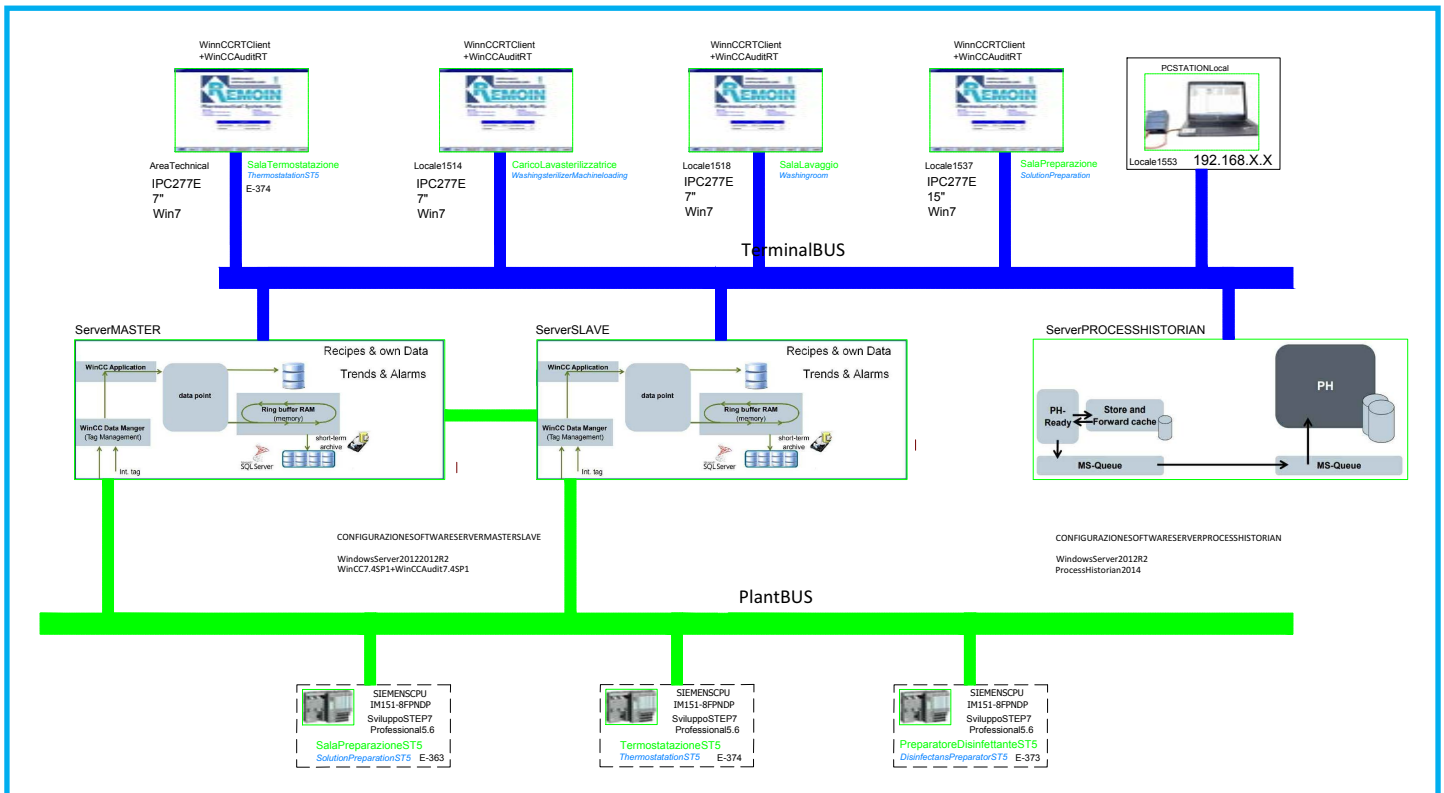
WinnCCRTClient
+WinCCAuditRT

REMOIN

AreaTechnical
IPC277E
7"
Win7

SalaTermostatazione
ThermostationST5
E-374

WinnCCRTClient
+WinCCAuditRT

REMOIN

Locale1514
IPC277E
7"
Win7

CaricoLavasterilizzatrice
WashingsterilizerMachineloading

WinnCCRTClient
+WinCCAuditRT

REMOIN

Locale1518
IPC277E
7"
Win7

SalaLavaggio
Washingroom

WinnCCRTClient
+WinCCAuditRT

REMOIN

Locale1537
IPC277E
15"
Win7

SalaPreparazione
SolutionPreparation

PCSTATIONLocal
Locale1553
192.168.X.X

TerminalBUS

ServerMASTER

Recipes & own Data
Trends & Alarms
WinCC Application
data point
Ring buffer RAM
(memory)
WinCC Data Manger
(Tag Management)
short-term
archive
SQLServer
Int. tag

ServerSLAVE

Recipes & own Data
Trends & Alarms
WinCC Application
data point
Ring buffer RAM
(memory)
WinCC Data Manger
(Tag Management)
short-term
archive
SQLServer
Int. tag

ServerPROCESSHISTORIAN

PH
PH-Ready
Store and Forward cache
MS-Queue
MS-Queue

CONFIGURAZIONESOFTWARESERVERMASTERSLAVE

WindowsServer20122012R2
WinCC7.4SP1+WinCCAudit7.4SP1

CONFIGURAZIONESOFTWARESERVERPROCESSHISTORIAN

WindowsServer2012R2
ProcessHistorian2014

PlantBUS

SIEMENSCPU
IM151-8FPNDP
SviluppoSTEP7
Professional5.6
SalaPreparazioneST5
SolutionPreparationST5
E-363

SIEMENSCPU
IM151-8FPNDP
SviluppoSTEP7
Professional5.6
TermostatazioneST5
ThermostatationST5
E-374

SIEMENSCPU
IM151-8FPNDP
SviluppoSTEP7
Professional5.6
PreparatoreDisinfettanteST5
DisinfectansPreparatorST5
E-373